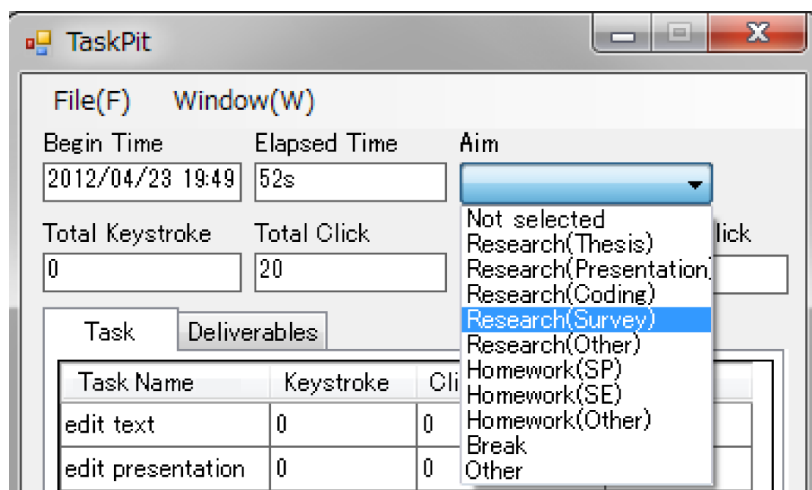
TaskPit

File(F) Window(W)

Begin Time
2012/04/23 19:49

Elapsed Time
52s

Aim

Total Keystroke
0

Total Click
20

lick

Not selected
Research(Thesis)
Research(Presentation)
Research(Coding)
Research(Survey)
Research(Other)
Homework(SP)
Homework(SE)
Homework(Other)
Break
Other

Task
Deliverables

| Task Name | Keystroke | Cli |
|---|---|---|
| edit text | 0 | 0 |
| edit presentation | 0 | 0 |